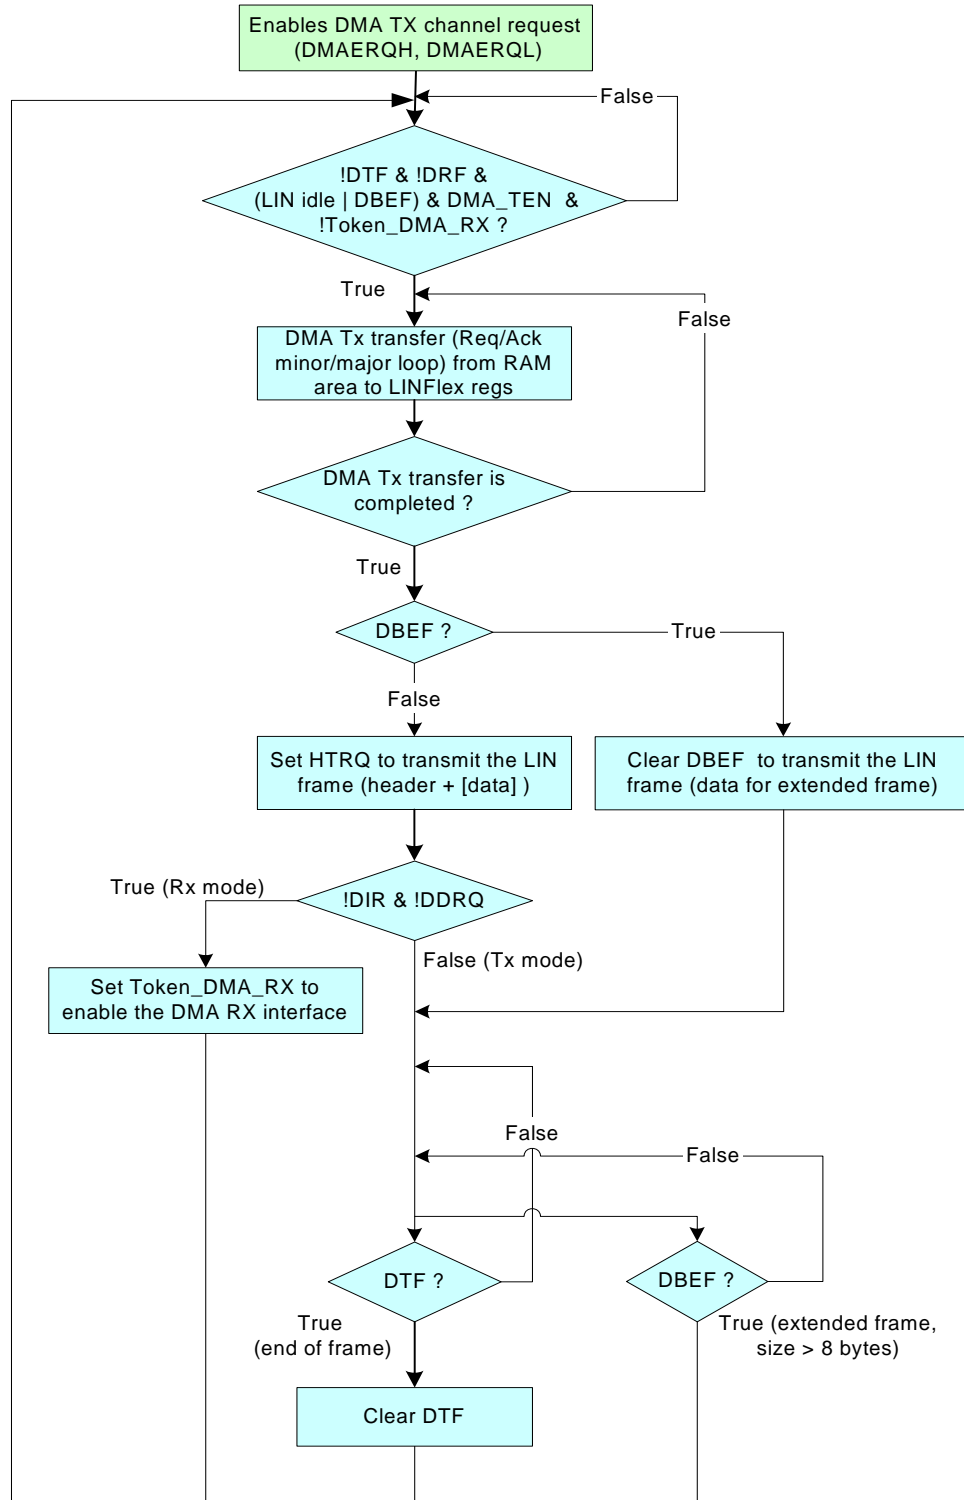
Enables DMA TX channel request (DMAERQH, DMAERQL)

False

!DTF & !DRF & (LIN idle | DBEF) & DMA_TEN & !Token_DMA_RX ?

True

False

DMA Tx transfer (Req/Ack minor/major loop) from RAM area to LINFlex regs

DMA Tx transfer is completed ?

True

DBEF ?

True

False

Set HTRQ to transmit the LIN frame (header + [data] )

Clear DBEF to transmit the LIN frame (data for extended frame)

True (Rx mode)

!DIR & !DDRQ

False (Tx mode)

Set Token_DMA_RX to enable the DMA RX interface

False

False

DTF ?

DBEF ?

True (end of frame)

True (extended frame, size > 8 bytes)

Clear DTF